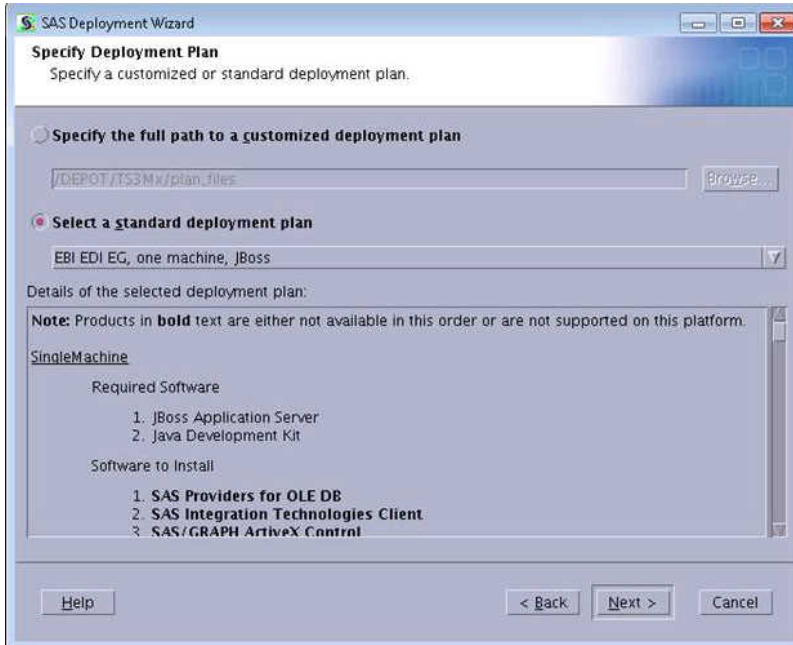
SAS Deployment Wizard

Specify Deployment Plan
Specify a customized or standard deployment plan.

Specify the full path to a customized deployment plan

/DEPOT/TS3Mx/plan_files

Browse...

Select a standard deployment plan

EBI EDI EG, one machine, JBoss

Details of the selected deployment plan:

Note: Products in **bold** text are either not available in this order or are not supported on this platform.

SingleMachine

Required Software

1. JBoss Application Server
2. Java Development Kit

Software to Install

1. **SAS Providers for OLE DB**
2. **SAS Integration Technologies Client**
3. **SAS/GRAPH ActiveX Control**

Help

< Back

Next >

Cancel